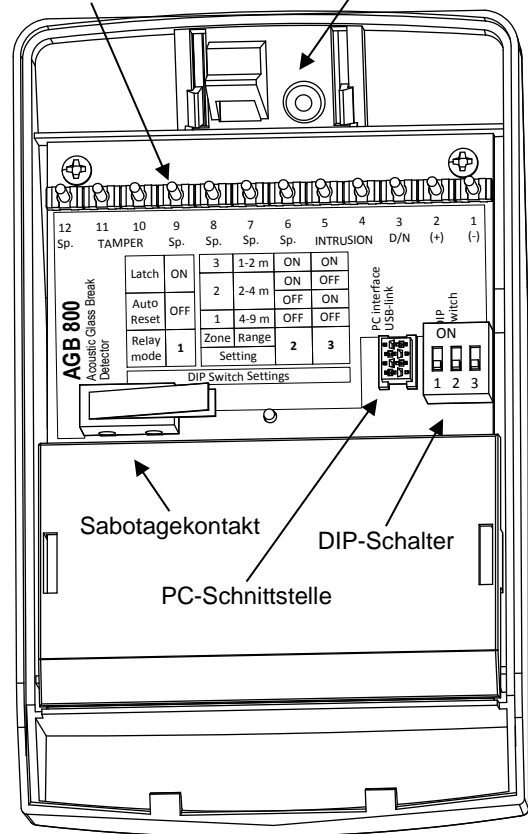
12 Sp. 11 TAMPER 10 9 Sp. 8 Sp. 7 Sp. 6 Sp. 5 INTRUSION 4 3 D/N 2 (+) 1 (-)

| Latch | ON |
|---|---|
| Auto Reset | OFF |
| Relay mode | 1 |

| 3 | 1-2 m | ON | ON |
|---|---|---|---|
| 2 | 2-4 m | ON | OFF |
| | | OFF | ON |
| 1 | 4-9 m | OFF | OFF |
| Zone | Range | 2 | 3 |
| Setting | | | |

DIP Switch Settings

AGB 800
Acoustic Glass Break Detector

PC interface USB-link

DIP switch
ON
1 2 3

Sabotagekontakt

DIP-Schalter

PC-Schnittstelle